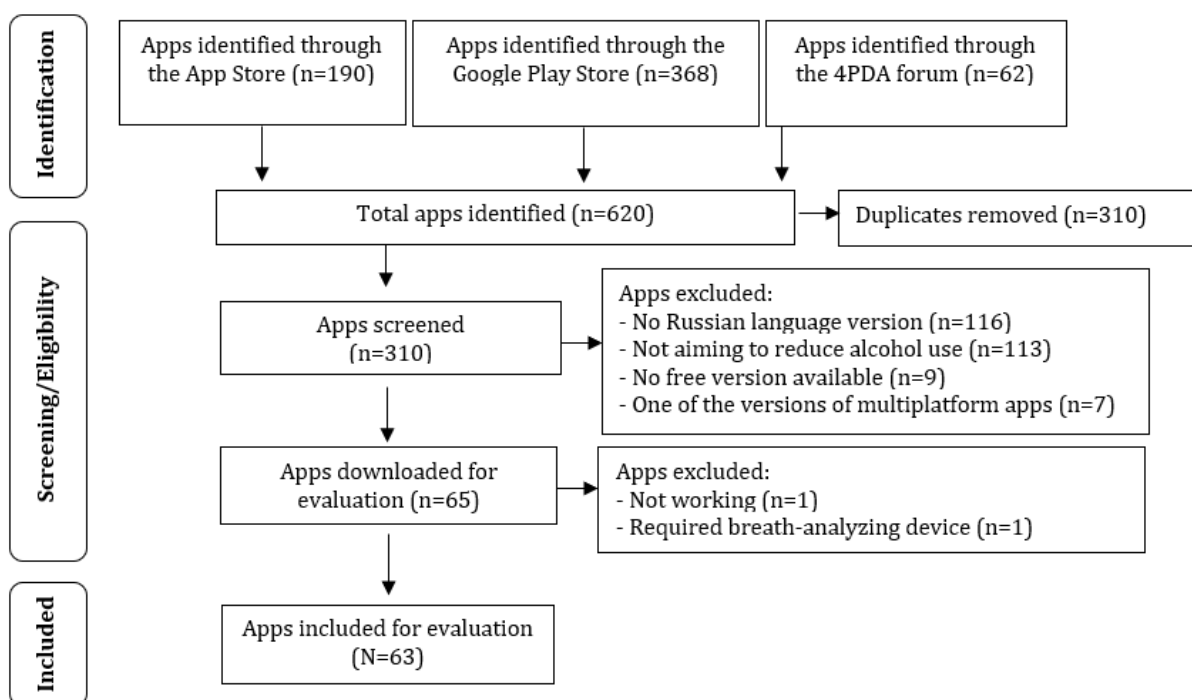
Identification

Apps identified through the App Store (n=190)

Apps identified through the Google Play Store (n=368)

Apps identified through the 4PDA forum (n=62)

Total apps identified (n=620)

Duplicates removed (n=310)

Screening/Eligibility

Apps screened (n=310)

Apps excluded:
- No Russian language version (n=116)
- Not aiming to reduce alcohol use (n=113)
- No free version available (n=9)
- One of the versions of multiplatform apps (n=7)

Apps downloaded for evaluation (n=65)

Apps excluded:
- Not working (n=1)
- Required breath-analyzing device (n=1)

Included

Apps included for evaluation (N=63)